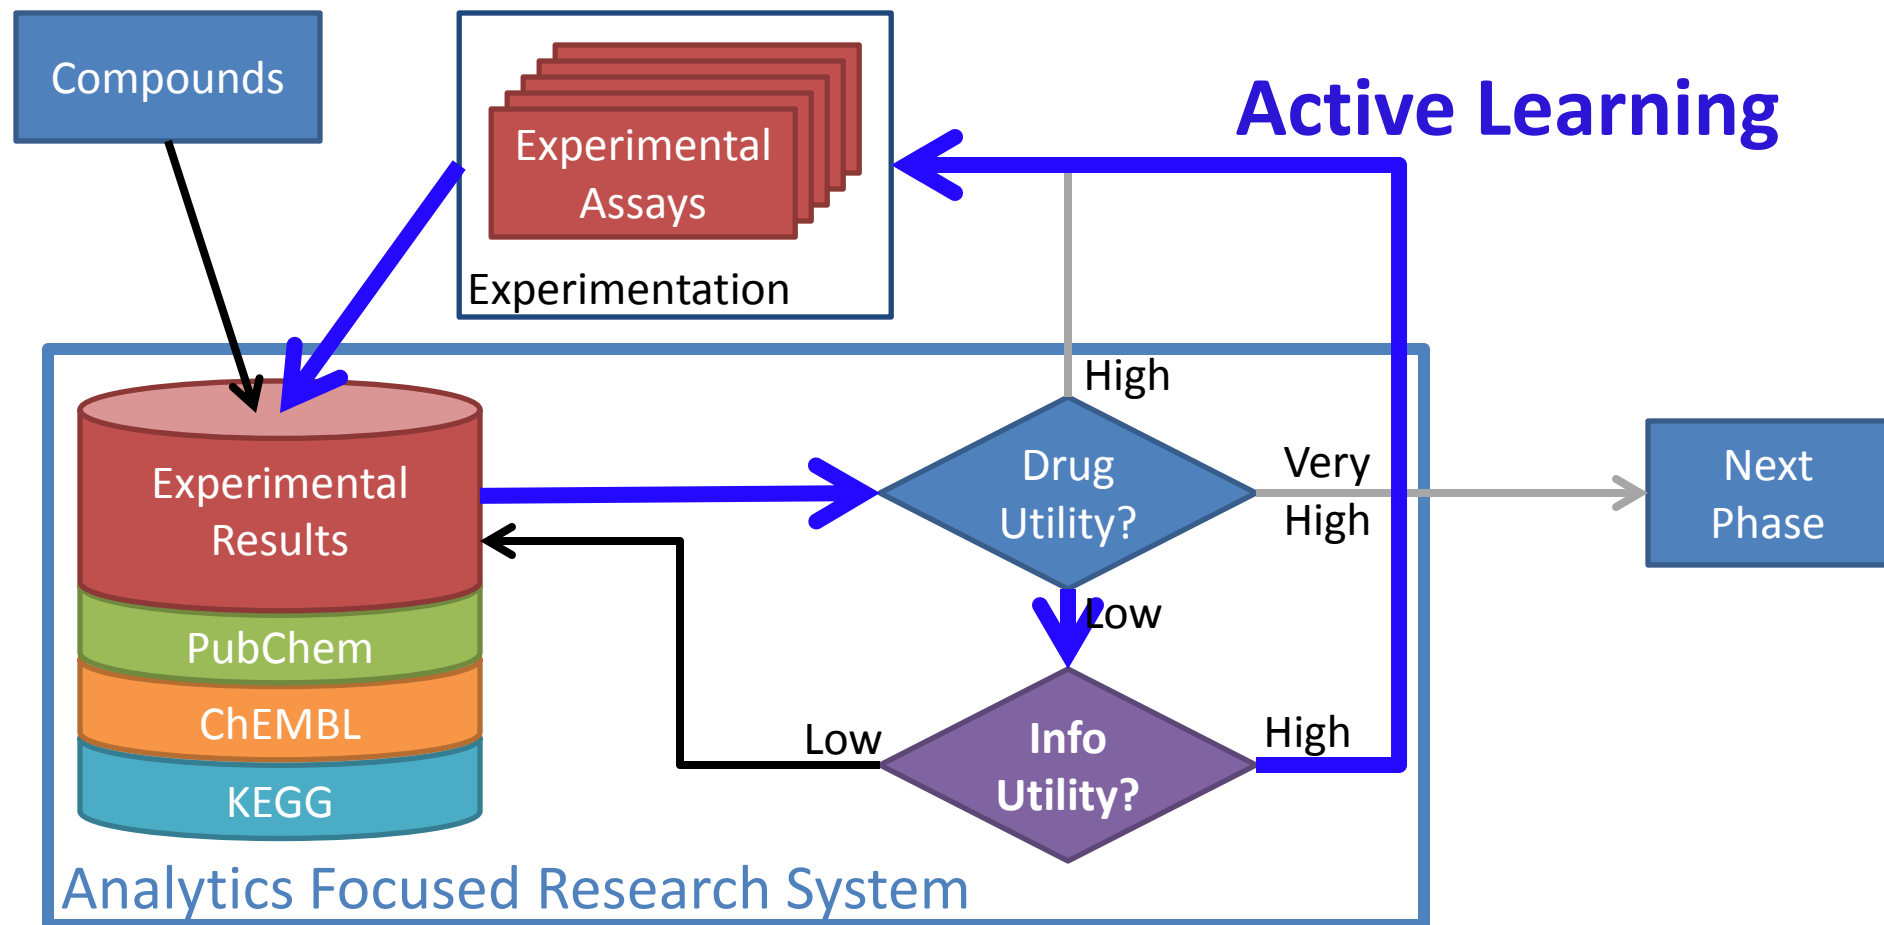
Compounds

Experimental Assays

Experimentation

Active Learning

High

Experimental Results

PubChem

ChEMBL

KEGG

Drug Utility?

Very High

Next Phase

Low

Low

Info Utility?

High

Analytics Focused Research System